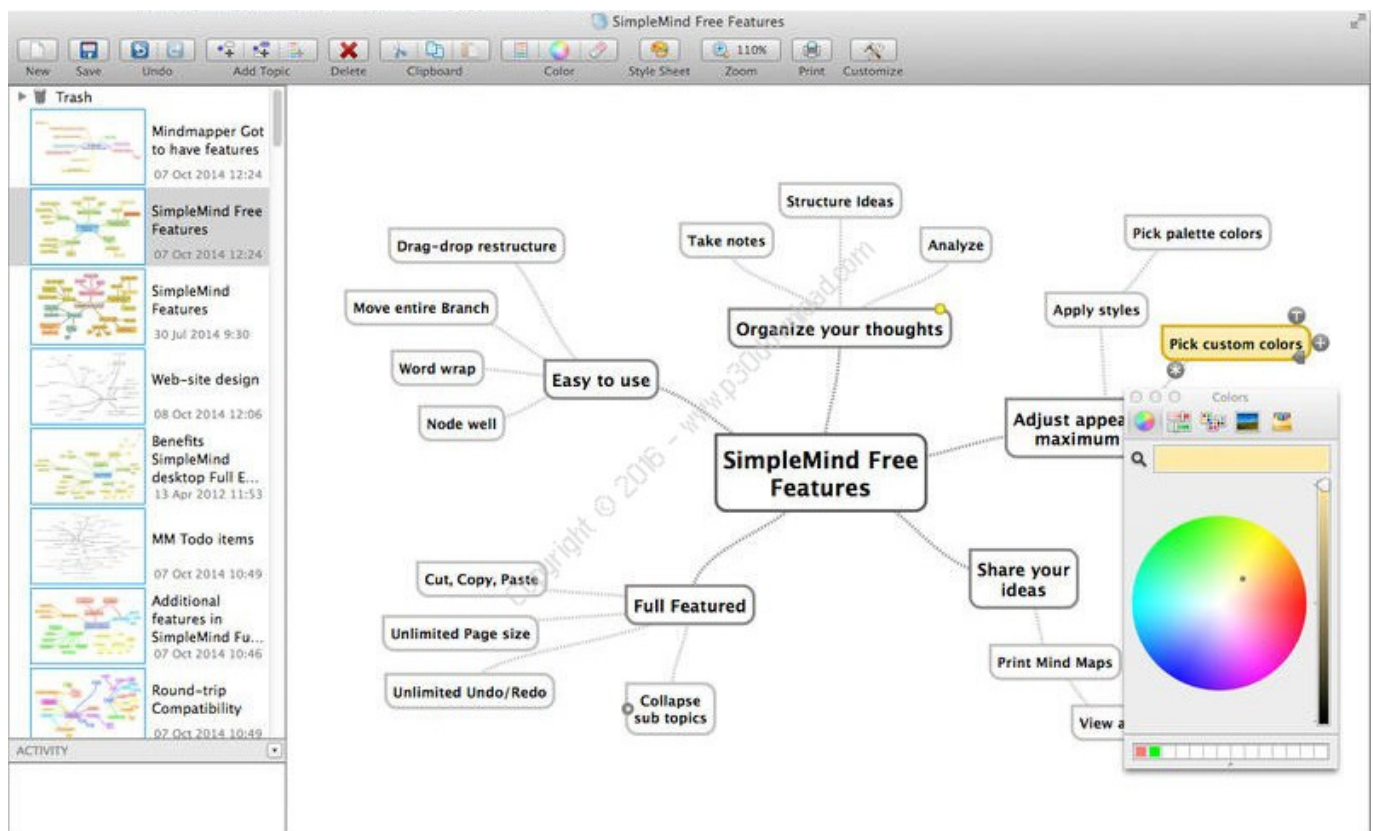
SimpleMind Free Features

New Save Undo Add Topic Delete Clipboard Color Style Sheet 110% Zoom Print Customize

Trash

Mindmapper Got to have features
07 Oct 2014 12:24

SimpleMind Free Features
07 Oct 2014 12:24

SimpleMind Features
30 Jul 2014 9:30

Web-site design
08 Oct 2014 12:06

Benefits SimpleMind desktop Full E...
13 Apr 2012 11:53

MM Todo items
07 Oct 2014 10:49

Additional features in SimpleMind Fu...
07 Oct 2014 10:46

Round-trip Compatibility
07 Oct 2014 10:49

ACTIVITY

Structure Ideas

Take notes

Analyze

Drag-drop restructure

Organize your thoughts

Move entire Branch

Word wrap

Easy to use

Node well

SimpleMind Free Features

Pick palette colors

Apply styles

Pick custom colors

Adjust appea maximum

Colors

Cut, Copy, Paste

Full Featured

Unlimited Page size

Unlimited Undo/Redo

Collapse sub topics

Share your ideas

Print Mind Maps

View a

Copyright © 2016 - www.p30download.com